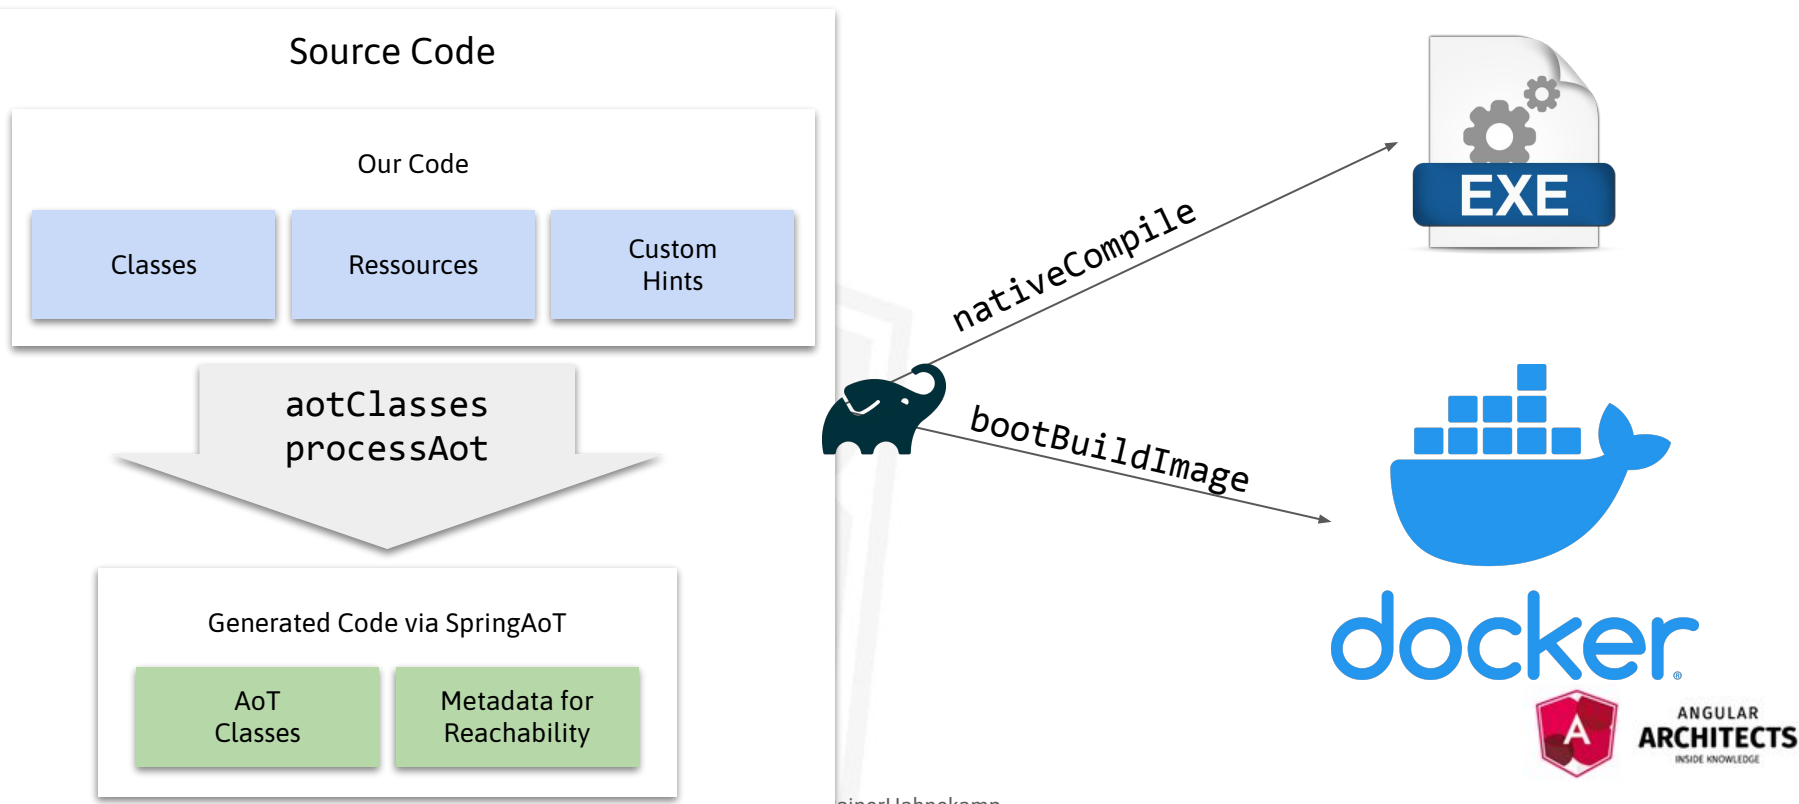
Source Code

Our Code

Classes

Ressources

Custom Hints

aotClasses
processAot

Generated Code via SpringAoT

AoT Classes

Metadata for Reachability

nativeCompile

bootBuildImage

EXE

docker

ANGULAR ARCHITECTS INSIDE KNOWLEDGE

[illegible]